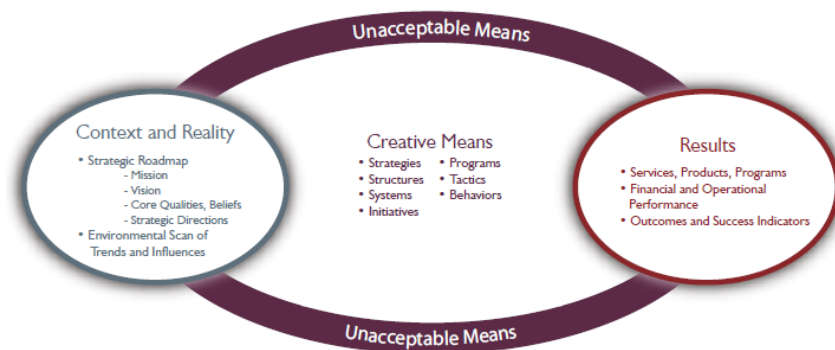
Unacceptable Means

Context and Reality
• Strategic Roadmap
- Mission
- Vision
- Core Qualities, Beliefs
- Strategic Directions
• Environmental Scan of Trends and Influences

Creative Means
• Strategies
• Structures
• Systems
• Initiatives
• Programs
• Tactics
• Behaviors

Results
• Services, Products, Programs
• Financial and Operational Performance
• Outcomes and Success Indicators

Unacceptable Means